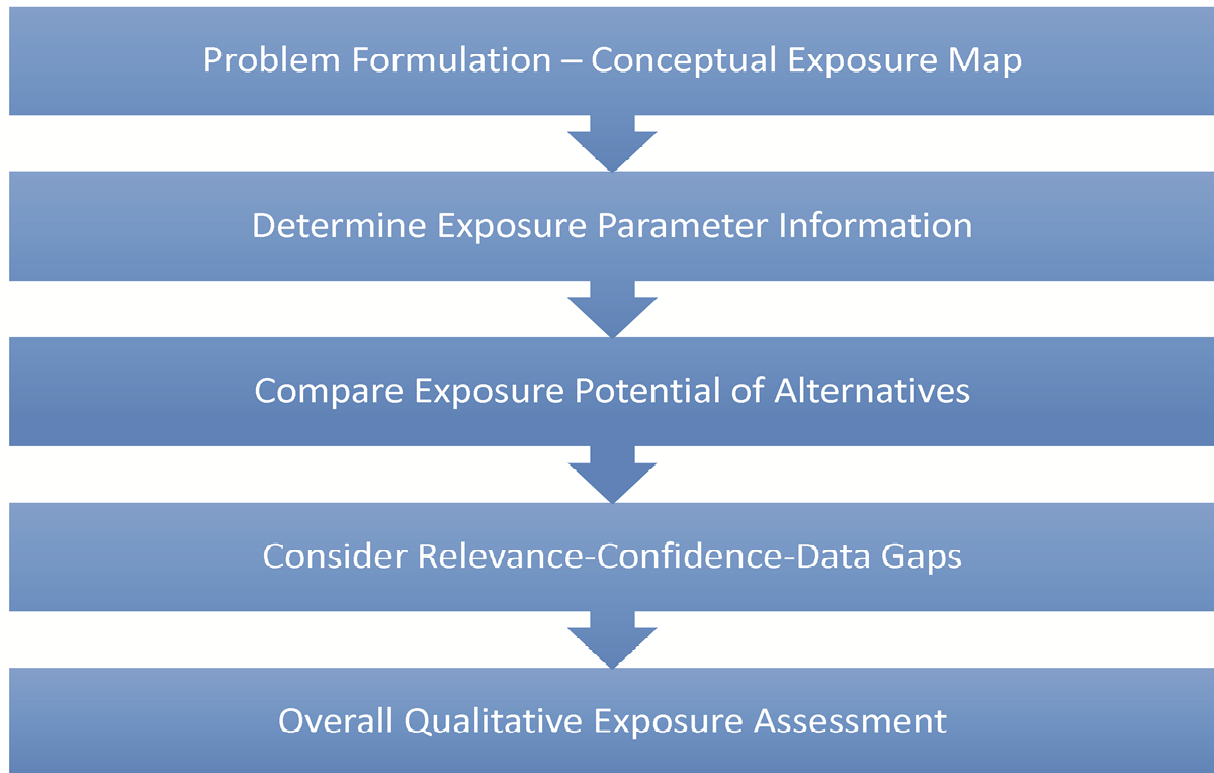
Problem Formulation – Conceptual Exposure Map

Determine Exposure Parameter Information

Compare Exposure Potential of Alternatives

Consider Relevance-Confidence-Data Gaps

Overall Qualitative Exposure Assessment